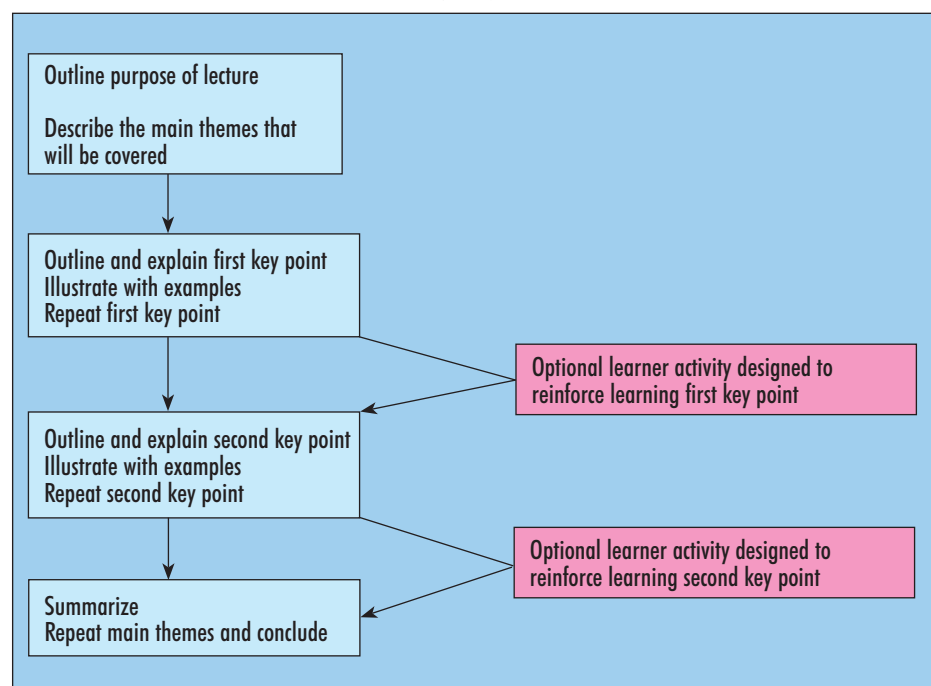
Outline purpose of lecture

Describe the main themes that will be covered

Outline and explain first key point
Illustrate with examples
Repeat first key point

Optional learner activity designed to reinforce learning first key point

Outline and explain second key point
Illustrate with examples
Repeat second key point

Optional learner activity designed to reinforce learning second key point

Summarize
Repeat main themes and conclude